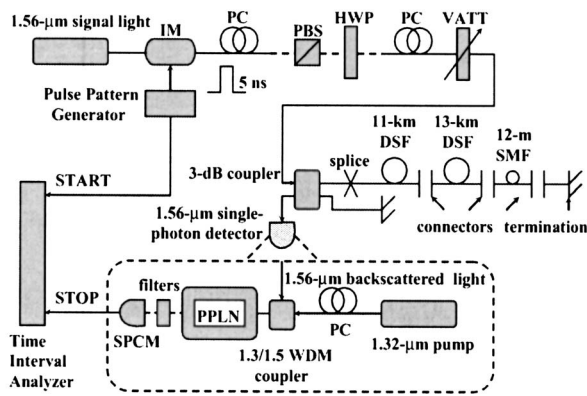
1.56-μm signal light

IM

PC

PBS

HWP

PC

VATT

5 ns

Pulse Pattern Generator

START

3-dB coupler

splice

11-km DSF

13-km DSF

12-m SMF

connectors

termination

1.56-μm single-photon detector

STOP

filters

PPLN

1.56-μm backscattered light

PC

SPCM

1.3/1.5 WDM coupler

1.32-μm pump

Time Interval Analyzer